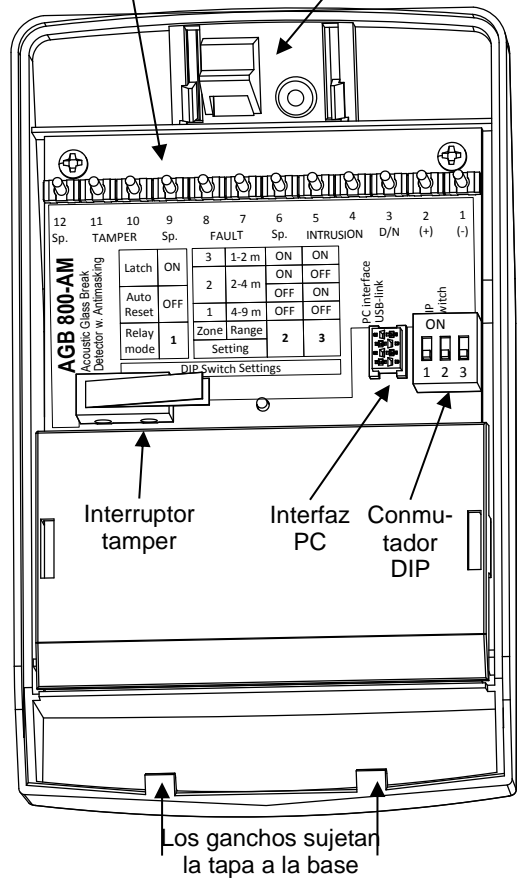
12 Sp. 11 TAMPER 10 9 Sp. 8 FAULT 7 6 Sp. 5 INTRUSION 4 3 D/N 2 (+) 1 (-)

AGB 800-AM
Acoustic Glass Break Detector w. Antimasking

| Latch | ON | 3 | 1-2 m | ON | ON |
|---|---|---|---|---|---|
| | | | | ON | OFF |
| Auto Reset | OFF | 2 | 2-4 m | OFF | ON |
| | | 1 | 4-9 m | OFF | OFF |
| Relay mode | 1 | Zone | Range | 2 | 3 |
| | | Setting | | | |

DIP Switch Settings

PC interface USB-link

DIP switch
ON
1 2 3

Interruptor tamper

Interfaz PC

Conmutador DIP

Los ganchos sujetan la tapa a la base